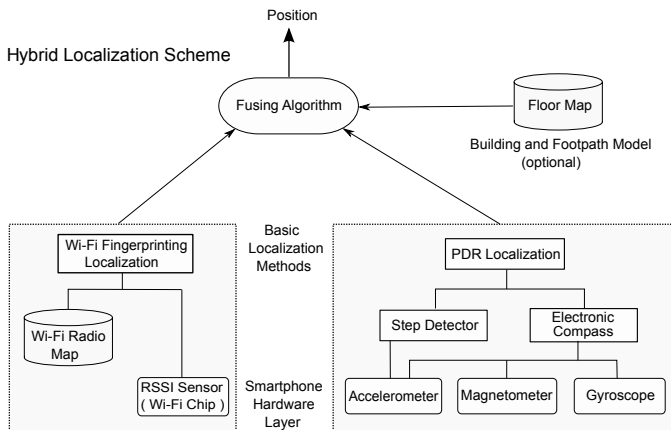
Position

Hybrid Localization Scheme

Fusing Algorithm

Floor Map

Building and Footpath Model (optional)

Wi-Fi Fingerprinting Localization

Wi-Fi Radio Map

RSSI Sensor ( Wi-Fi Chip )

Basic Localization Methods

Smartphone Hardware Layer

PDR Localization

Step Detector

Electronic Compass

Accelerometer

Magnetometer

Gyroscope